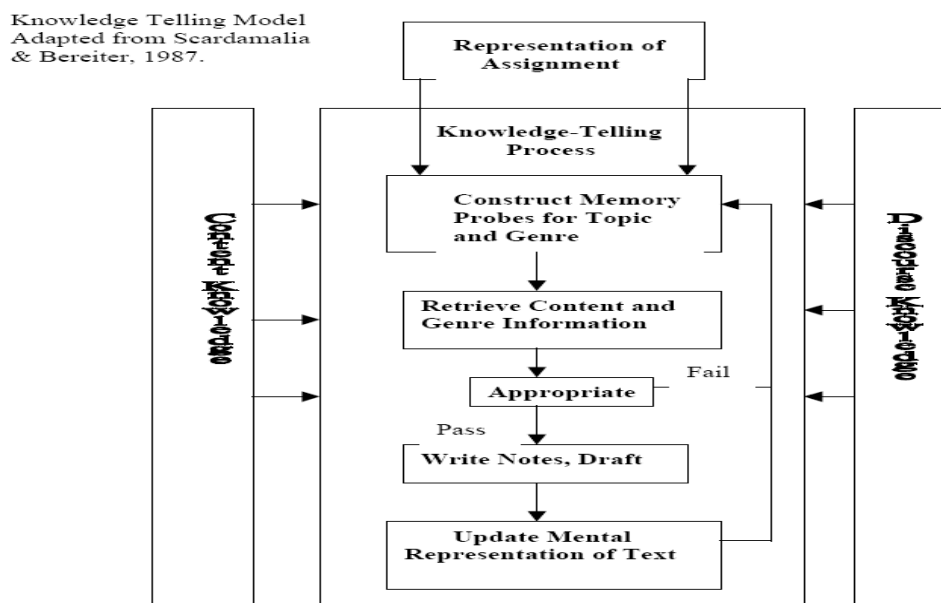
Knowledge Telling Model Adapted from Scardamalia & Bereiter, 1987.

Representation of Assignment

Knowledge-Telling Process

Content Knowledge

Discourse Knowledge

Construct Memory Probes for Topic and Genre

Retrieve Content and Genre Information

Appropriate

Fail

Pass

Write Notes, Draft

Update Mental Representation of Text